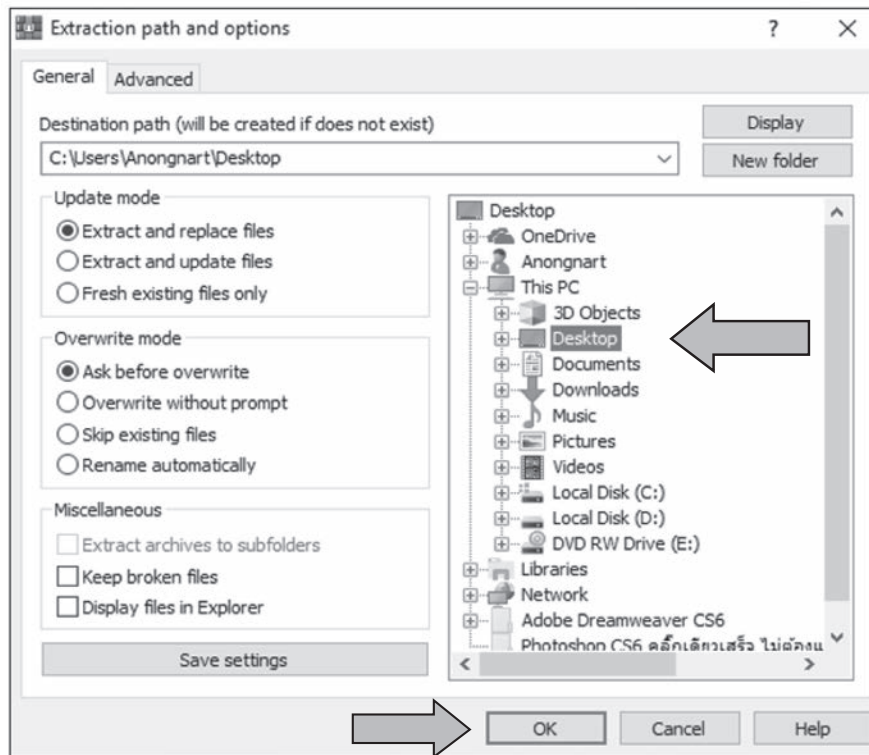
Extraction path and options ? ×

General Advanced

Destination path (will be created if does not exist)

C:\Users\Anongnart\Desktop

Display

New folder

Update mode

Extract and replace files

Extract and update files

Fresh existing files only

Overwrite mode

Ask before overwrite

Overwrite without prompt

Skip existing files

Rename automatically

Miscellaneous

Extract archives to subfolders

Keep broken files

Display files in Explorer

Save settings

Desktop
OneDrive
Anongnart
This PC
3D Objects
Desktop
Documents
Downloads
Music
Pictures
Videos
Local Disk (C:)
Local Disk (D:)
DVD RW Drive (E:)
Libraries
Network
Adobe Dreamweaver CS6
Photoshop CS6 คลิ๊กเดียวเสร็จ ไม่ต้องแ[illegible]

OK Cancel Help